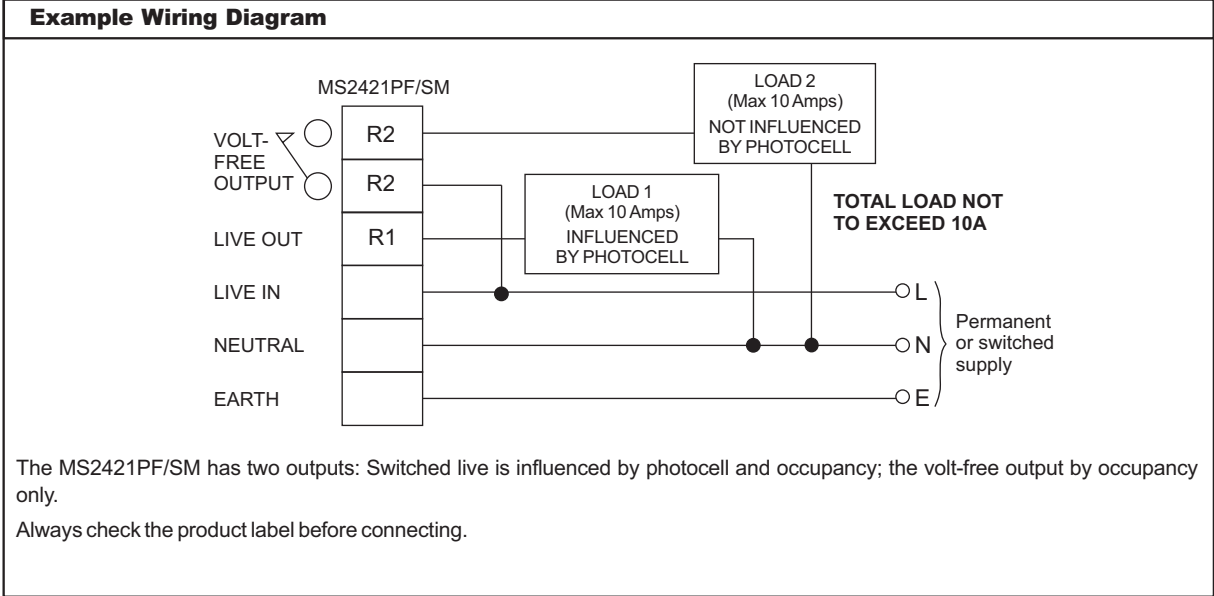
Example Wiring Diagram

MS2421PF/SM

VOLT-FREE OUTPUT

R2

R2

LIVE OUT

R1

LIVE IN

NEUTRAL

EARTH

LOAD 2 (Max 10 Amps) NOT INFLUENCED BY PHOTOCELL

LOAD 1 (Max 10 Amps) INFLUENCED BY PHOTOCELL

TOTAL LOAD NOT TO EXCEED 10A

L

N

E

Permanent or switched supply

The MS2421PF/SM has two outputs: Switched live is influenced by photocell and occupancy; the volt-free output by occupancy only.

Always check the product label before connecting.